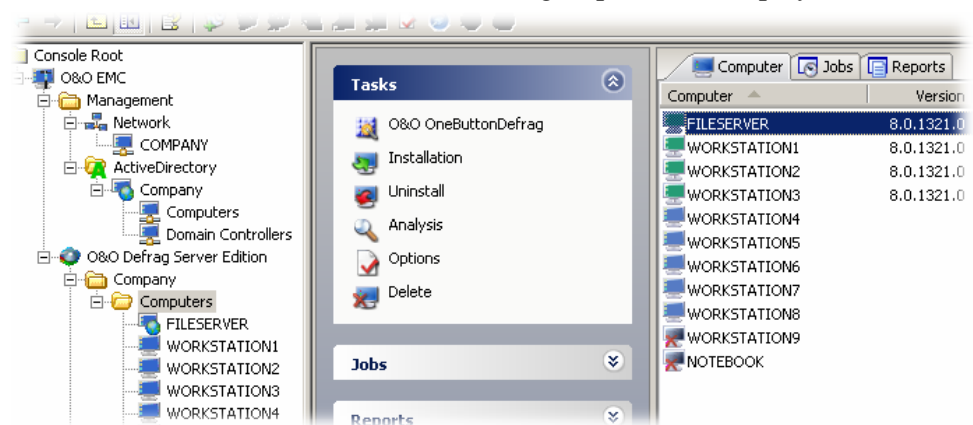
Console Root
O&O EMC
Management
Network
COMPANY
ActiveDirectory
Company
Computers
Domain Controllers
O&O Defrag Server Edition
Company
Computers
FILESERVER
WORKSTATION1
WORKSTATION2
WORKSTATION3
WORKSTATION4

Tasks
O&O OneButtonDefrag
Installation
Uninstall
Analysis
Options
Delete

Jobs

Reports

Computer | Jobs | Reports

| Computer | Version |
|---|---|
| FILESERVER | 8.0.1321.0 |
| WORKSTATION1 | 8.0.1321.0 |
| WORKSTATION2 | 8.0.1321.0 |
| WORKSTATION3 | 8.0.1321.0 |
| WORKSTATION4 | |
| WORKSTATION5 | |
| WORKSTATION6 | |
| WORKSTATION7 | |
| WORKSTATION8 | |
| WORKSTATION9 | |
| NOTEBOOK | |